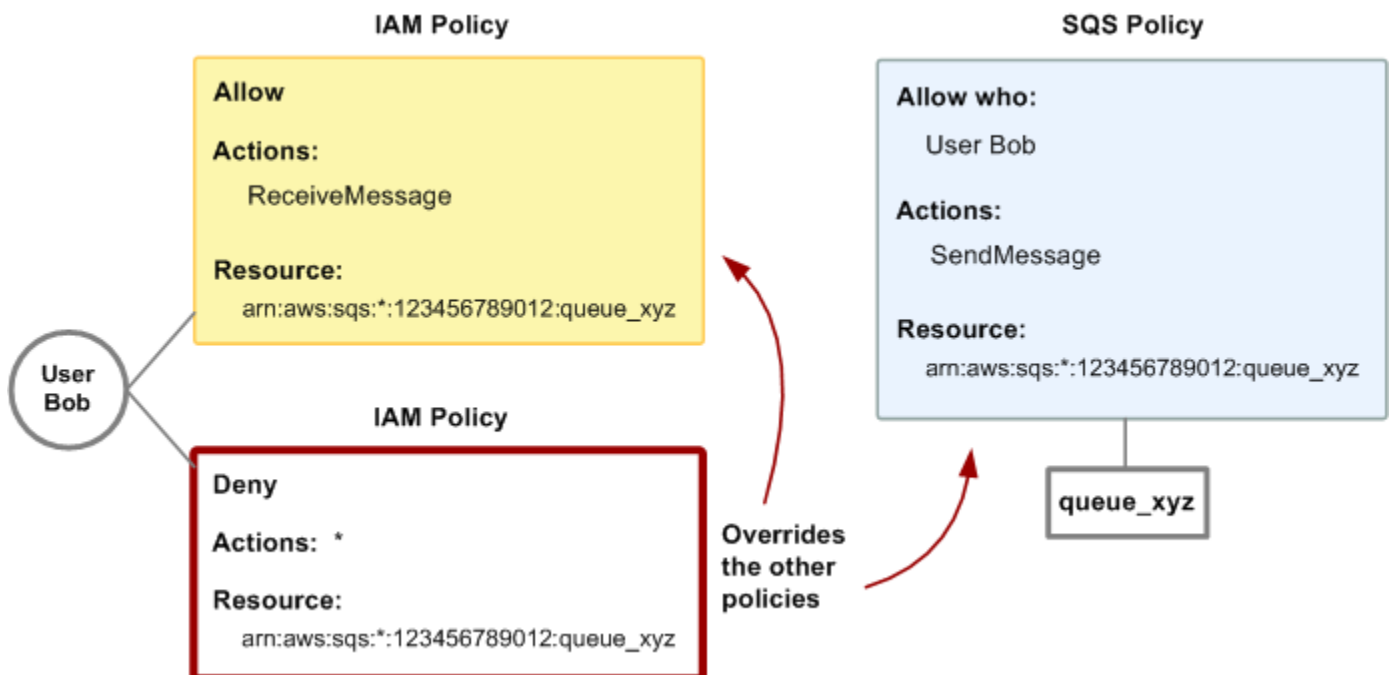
IAM Policy

Allow

Actions:

ReceiveMessage

Resource:

arn:aws:sqs:*:123456789012:queue_xyz

User Bob

IAM Policy

Deny

Actions: *

Resource:

arn:aws:sqs:*:123456789012:queue_xyz

Overrides the other policies

SQS Policy

Allow who:

User Bob

Actions:

SendMessage

Resource:

arn:aws:sqs:*:123456789012:queue_xyz

queue_xyz